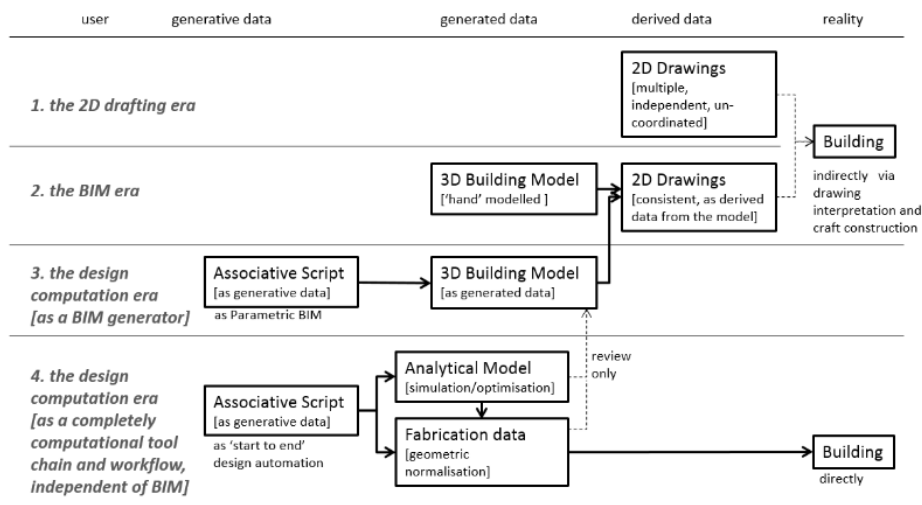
user | generative data | generated data | derived data | reality

1. the 2D drafting era

2D Drawings [multiple, independent, un-coordinated]

Building

indirectly via drawing interpretation and craft construction

2. the BIM era

3D Building Model ['hand' modelled ]

2D Drawings [consistent, as derived data from the model]

3. the design computation era [as a BIM generator]

Associative Script [as generative data]

as Parametric BIM

3D Building Model [as generated data]

review only

4. the design computation era [as a completely computational tool chain and workflow, independent of BIM]

Analytical Model [simulation/optimisation]

Associative Script [as generative data]

as 'start to end' design automation

Fabrication data [geometric normalisation]

Building

directly